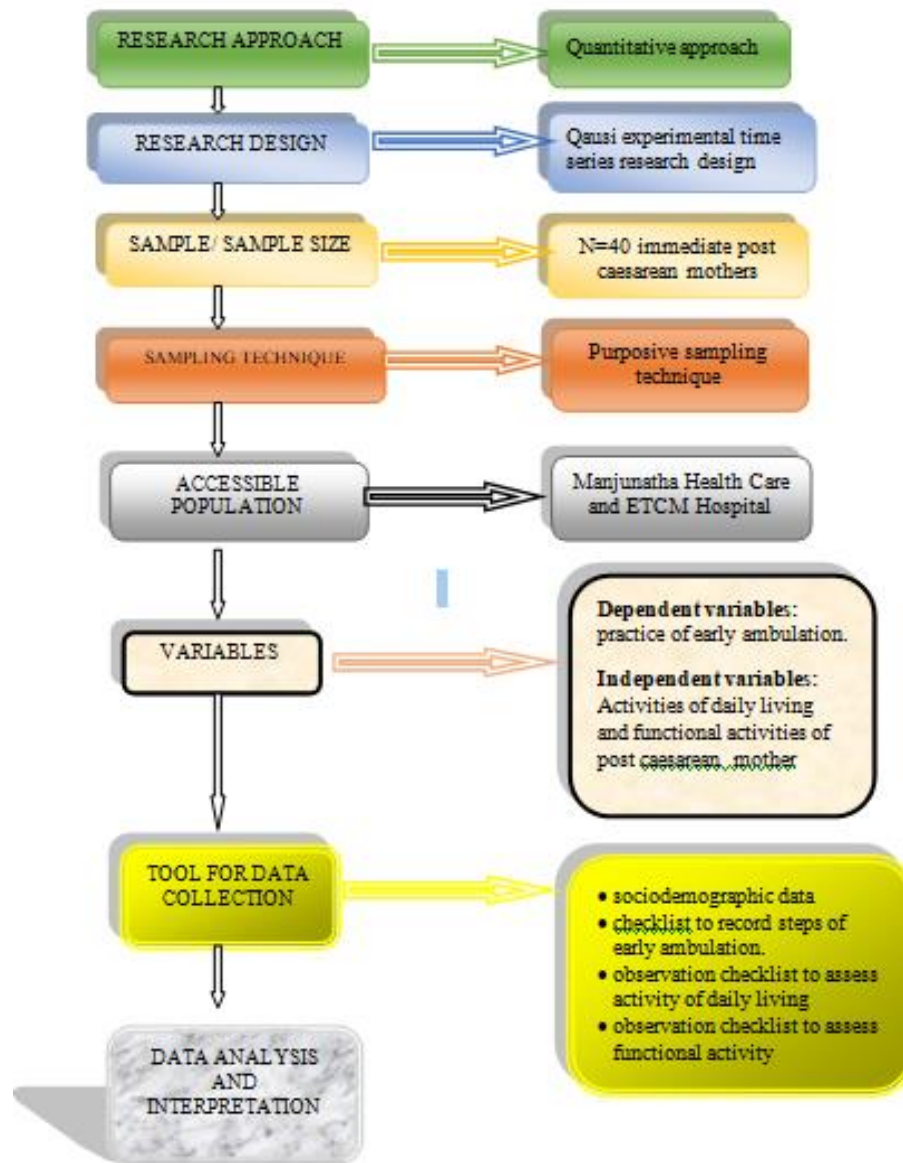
RESEARCH APPROACH

Quantitative approach

RESEARCH DESIGN

Qausi experimental time series research design

SAMPLE/ SAMPLE SIZE

N=40 immediate post caesarean mothers

SAMPLING TECHNIQUE

Purposive sampling technique

ACCESSIBLE POPULATION

Manjunatha Health Care and ETCM Hospital

VARIABLES

Dependent variables: practice of early ambulation.

Independent variables: Activities of daily living and functional activities of post caesarean mother

TOOL FOR DATA COLLECTION

- sociodemographic data
- checklist to record steps of early ambulation.
- observation checklist to assess activity of daily living
- observation checklist to assess functional activity

DATA ANALYSIS AND INTERPRETATION